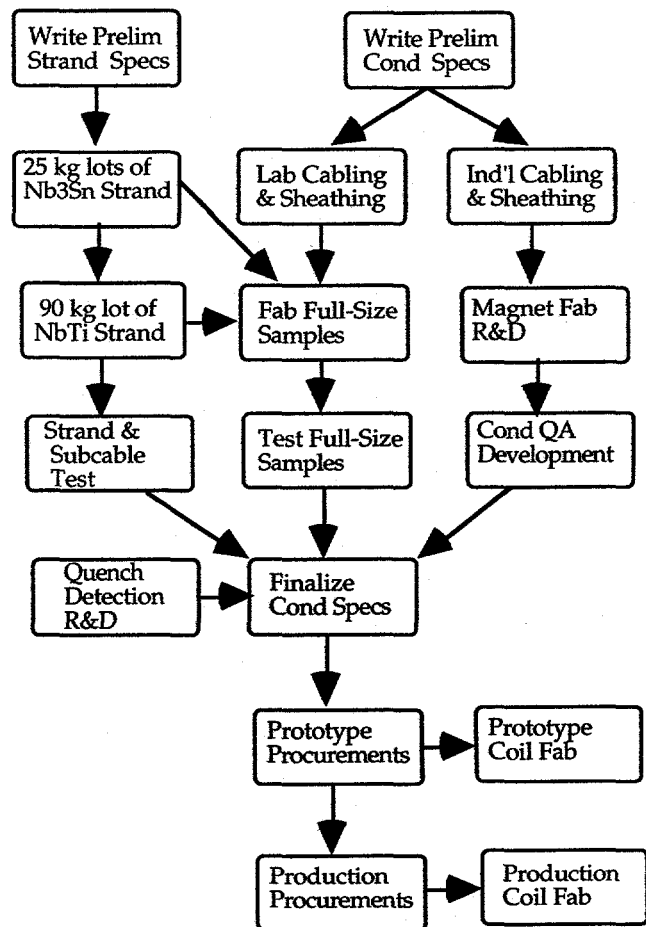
Write Prelim Strand Specs

Write Prelim Cond Specs

25 kg lots of Nb3Sn Strand

Lab Cabling & Sheathing

Ind'l Cabling & Sheathing

90 kg lot of NbTi Strand

Fab Full-Size Samples

Magnet Fab R&D

Strand & Subcable Test

Test Full-Size Samples

Cond QA Development

Quench Detection R&D

Finalize Cond Specs

Prototype Procurements

Prototype Coil Fab

Production Procurements

Production Coil Fab